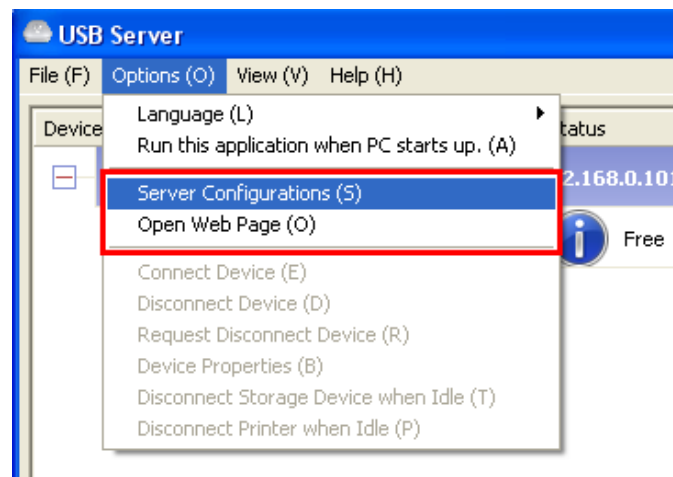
USB Server

File (F) Options (O) View (V) Help (H)

Device

tatus

2.168.0.10

Free

Language (L)
Run this application when PC starts up. (A)
Server Configurations (S)
Open Web Page (O)
Connect Device (E)
Disconnect Device (D)
Request Disconnect Device (R)
Device Properties (B)
Disconnect Storage Device when Idle (T)
Disconnect Printer when Idle (P)